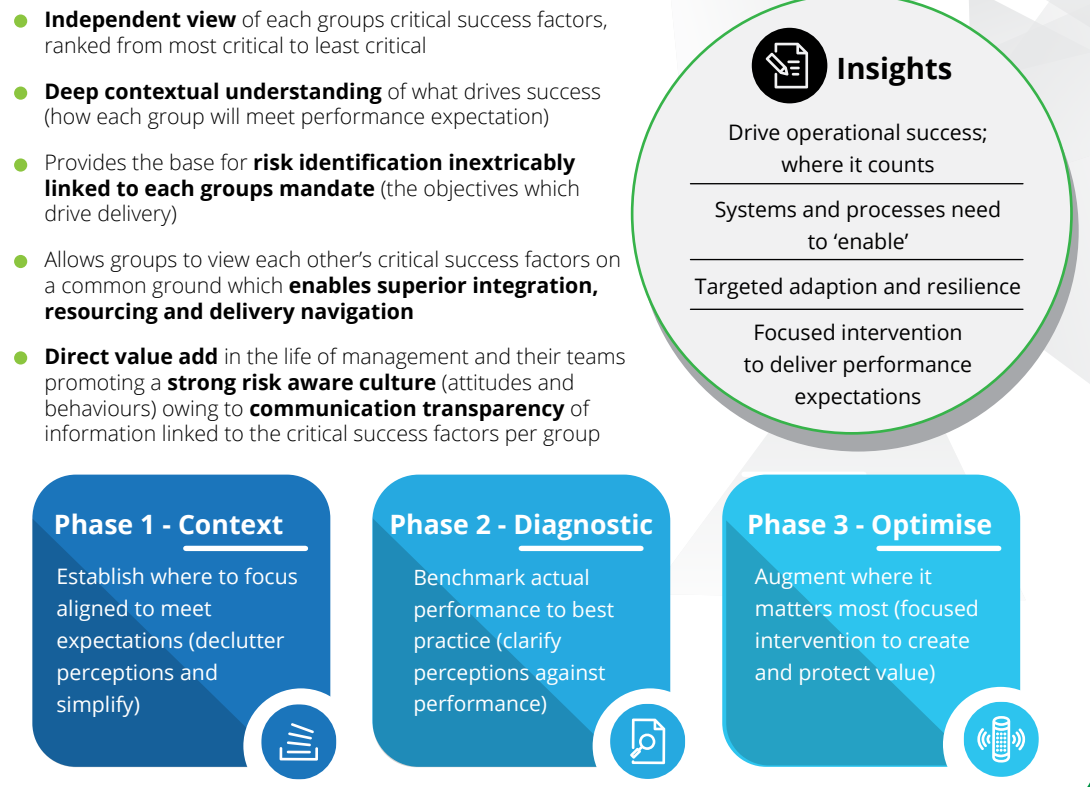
**Independent view** of each groups critical success factors, ranked from most critical to least critical

**Deep contextual understanding** of what drives success (how each group will meet performance expectation)

Provides the base for **risk identification inextricably linked to each groups mandate** (the objectives which drive delivery)

Allows groups to view each other's critical success factors on a common ground which **enables superior integration, resourcing and delivery navigation**

**Direct value add** in the life of management and their teams promoting a **strong risk aware culture** (attitudes and behaviours) owing to **communication transparency** of information linked to the critical success factors per group

Insights

Drive operational success; where it counts

Systems and processes need to 'enable'

Targeted adaption and resilience

Focused intervention to deliver performance expectations

Phase 1 - Context

Establish where to focus aligned to meet expectations (declutter perceptions and simplify)

Phase 2 - Diagnostic

Benchmark actual performance to best practice (clarify perceptions against performance)

Phase 3 - Optimise

Augment where it matters most (focused intervention to create and protect value)